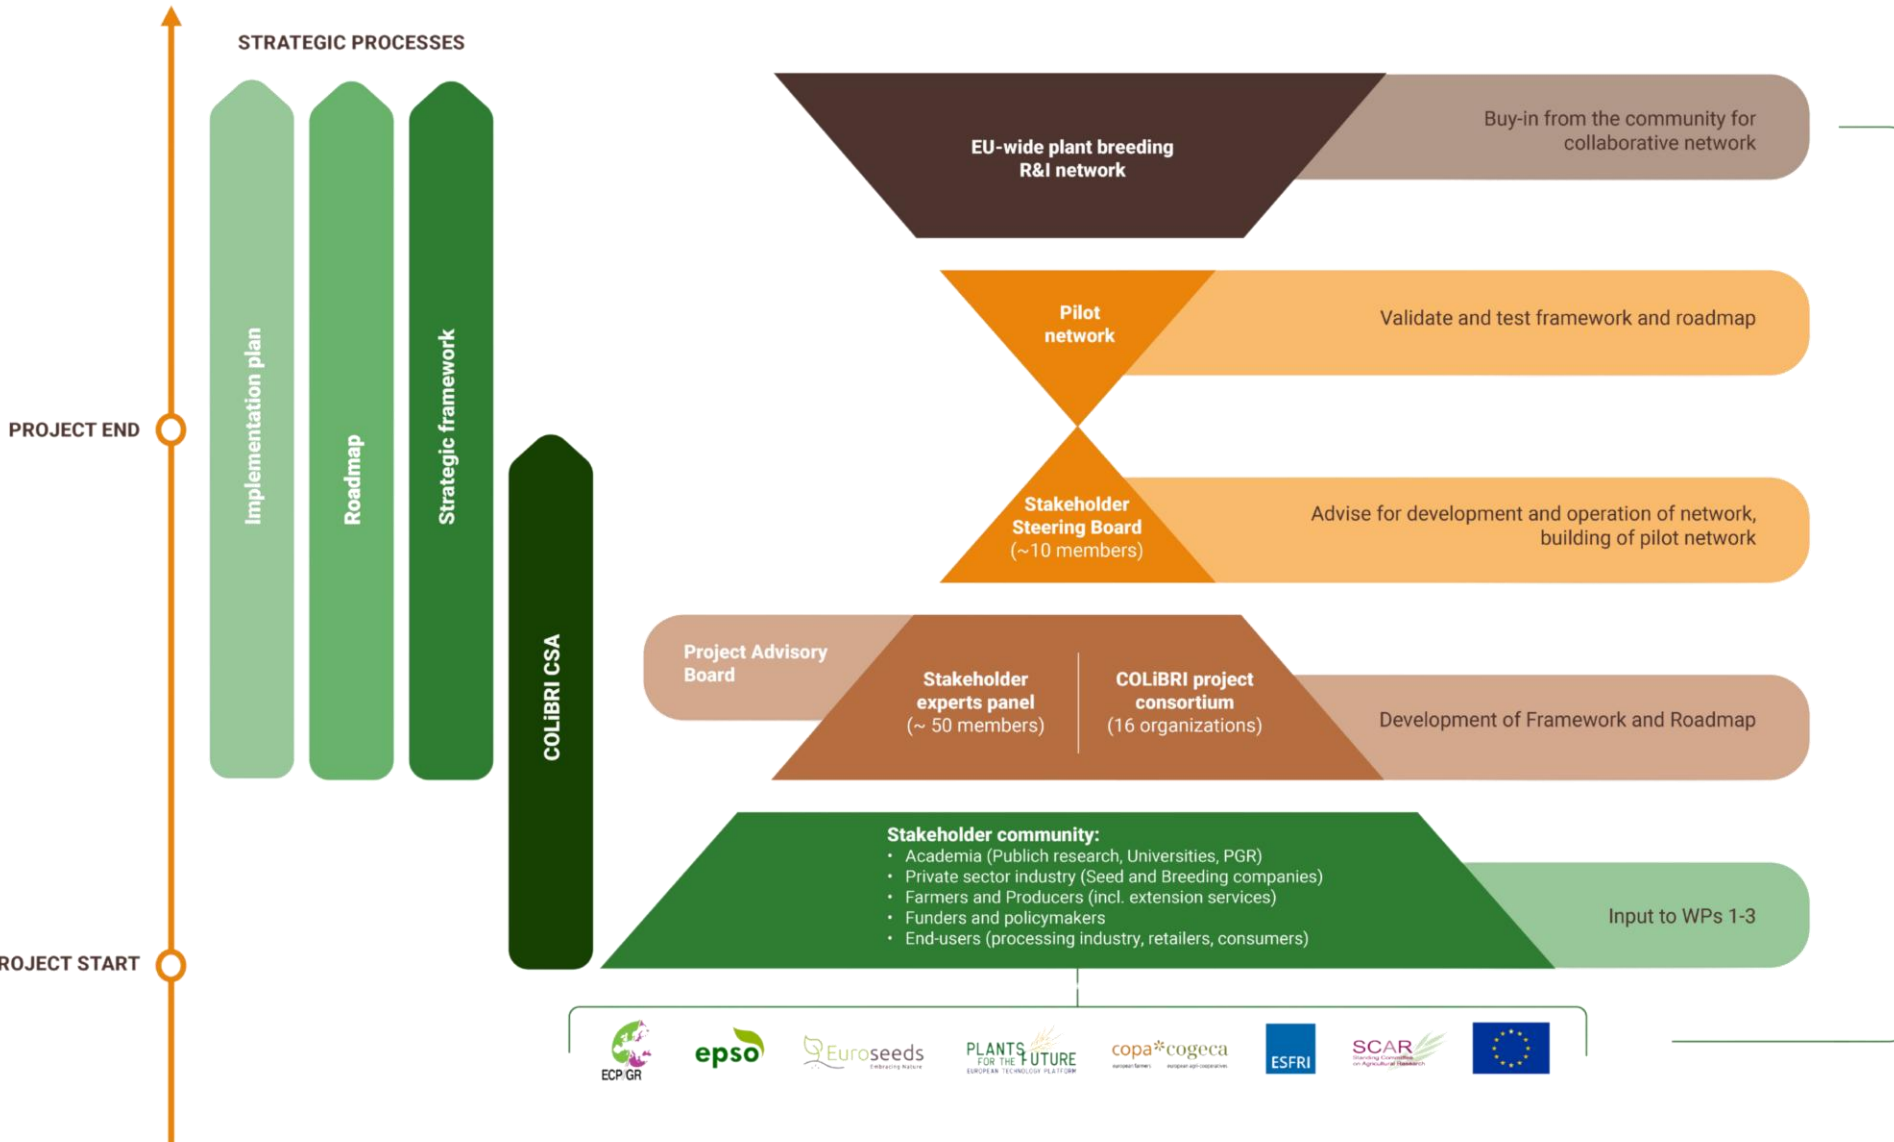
STRATEGIC PROCESSES

Implementation plan

Roadmap

Strategic framework

COLiBRI CSA

PROJECT END

ROJECT START

EU-wide plant breeding R&I network

Buy-in from the community for collaborative network

Pilot network

Validate and test framework and roadmap

Stakeholder Steering Board (~10 members)

Advise for development and operation of network, building of pilot network

Project Advisory Board

Stakeholder experts panel (~ 50 members)

COLiBRI project consortium (16 organizations)

Development of Framework and Roadmap

Stakeholder community:
• Academia (Publich research, Universities, PGR)
• Private sector industry (Seed and Breeding companies)
• Farmers and Producers (incl. extension services)
• Funders and policymakers
• End-users (processing industry, retailers, consumers)

Input to WPs 1-3

ECP/GR

epso

Euroseeds

PLANTS FOR THE FUTURE

copa cogeca

ESFRI

SCAR